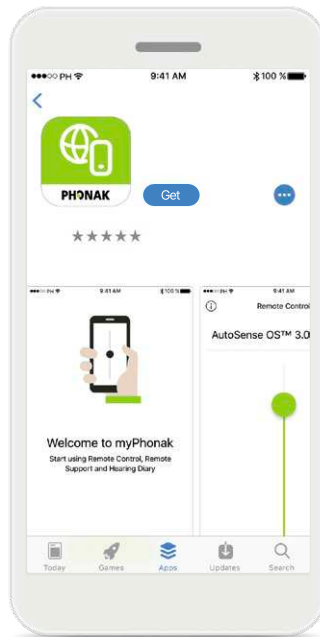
●●●○○ PH
9:41 AM
100 %

PHONAK
Get
★★★★★

●●●○○ PH
9:41 AM
100 %
Welcome to myPhonak
Start using Remote Control, Remote Support and Hearing Diary

●●●○○ PH
9:41 AM
Remote Control
AutoSense OS™ 3.0

Today
Games
Apps
Updates
Search